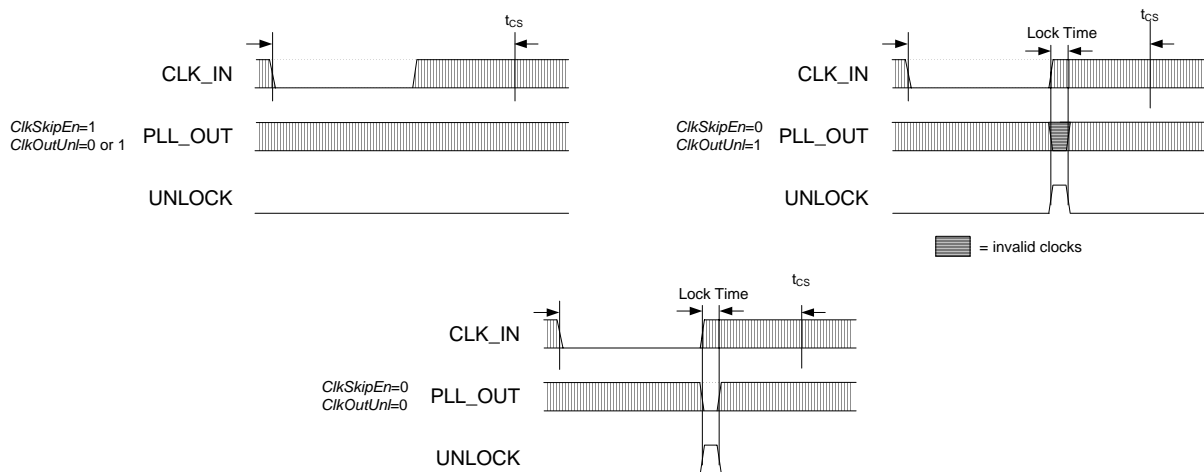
$t_{CS}$

CLK_IN

ClkSkipEn=1
ClkOutUnl=0 or 1

PLL_OUT

UNLOCK

Lock Time

$t_{CS}$

CLK_IN

ClkSkipEn=0
ClkOutUnl=1

PLL_OUT

UNLOCK

= invalid clocks

Lock Time

$t_{CS}$

CLK_IN

ClkSkipEn=0
ClkOutUnl=0

PLL_OUT

UNLOCK